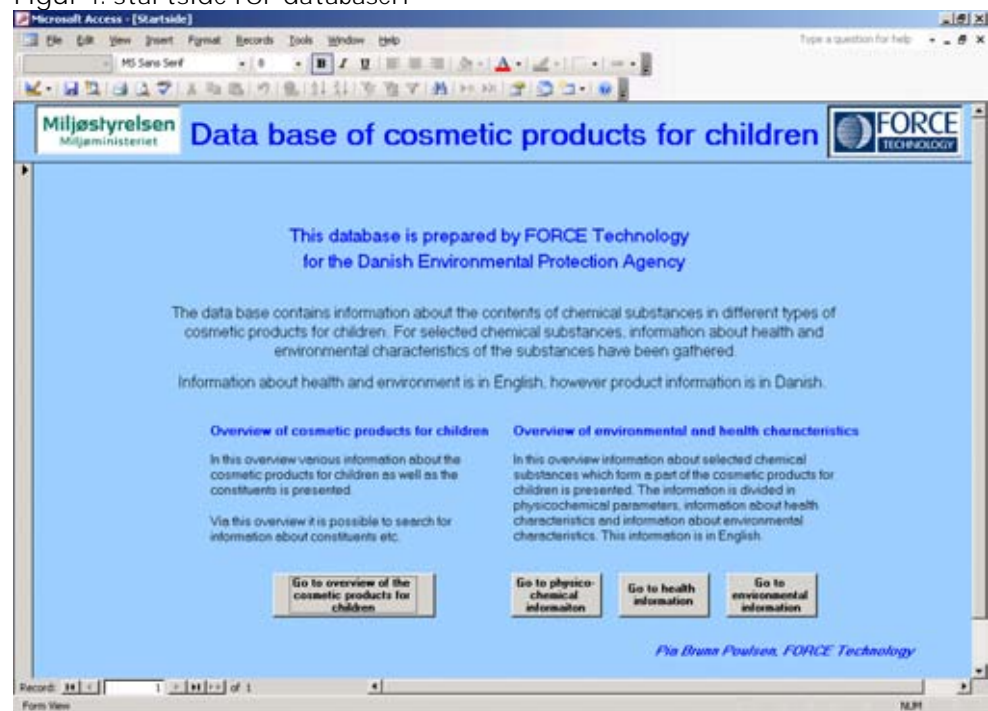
Figur 1: Startside for databasen

Microsoft Access - [Startside]

File Edit View Insert Format Records Tools Window Help

Type a question for help

MS Sans Serif 8

Miljøstyrelsen Miljøministeriet

Data base of cosmetic products for children

FORCE TECHNOLOGY

This database is prepared by FORCE Technology for the Danish Environmental Protection Agency

The data base contains information about the contents of chemical substances in different types of cosmetic products for children. For selected chemical substances, information about health and environmental characteristics of the substances have been gathered.

Information about health and environment is in English, however product information is in Danish.

Overview of cosmetic products for children

In this overview various information about the cosmetic products for children as well as the constituents is presented.

Via this overview it is possible to search for information about constituents etc.

Go to overview of the cosmetic products for children

Overview of environmental and health characteristics

In this overview information about selected chemical substances which form a part of the cosmetic products for children is presented. The information is divided in physicochemical parameters, information about health characteristics and information about environmental characteristics. This information is in English.

Go to physico-chemical informaiton

Go to health information

Go to environmental information

Pia Brunn Poulsen, FORCE Technology

Record: 1 of 1

Form View

NUM